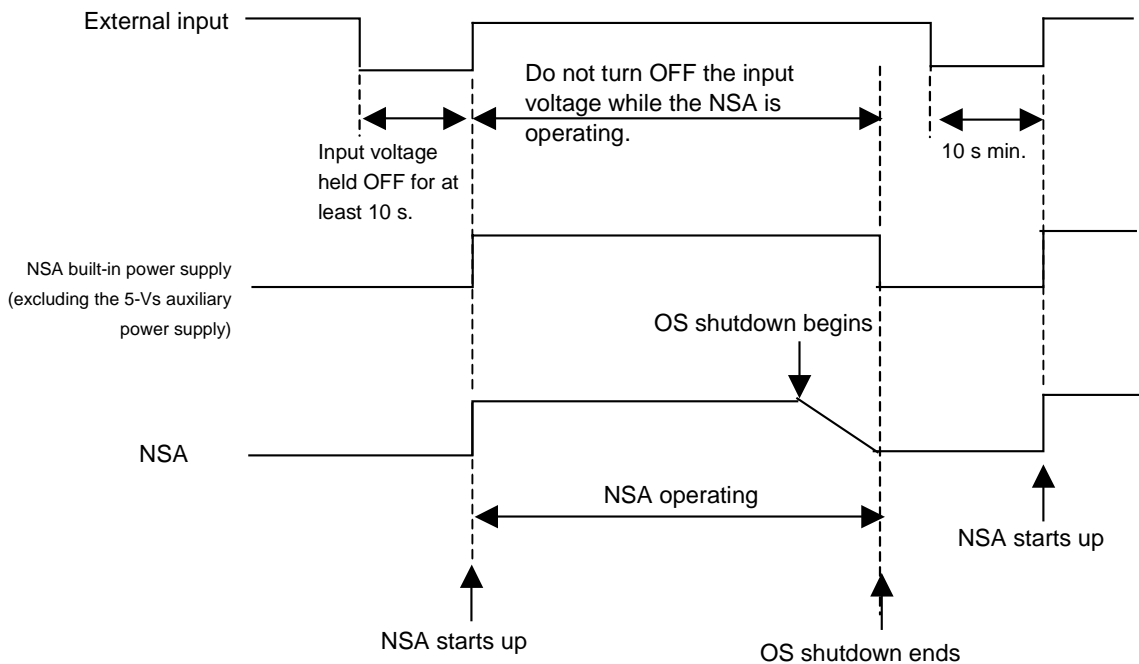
External input

Do not turn OFF the input voltage while the NSA is operating.

Input voltage held OFF for at least 10 s.

10 s min.

NSA built-in power supply (excluding the 5-Vs auxiliary power supply)

OS shutdown begins

NSA

NSA operating

NSA starts up

NSA starts up

OS shutdown ends